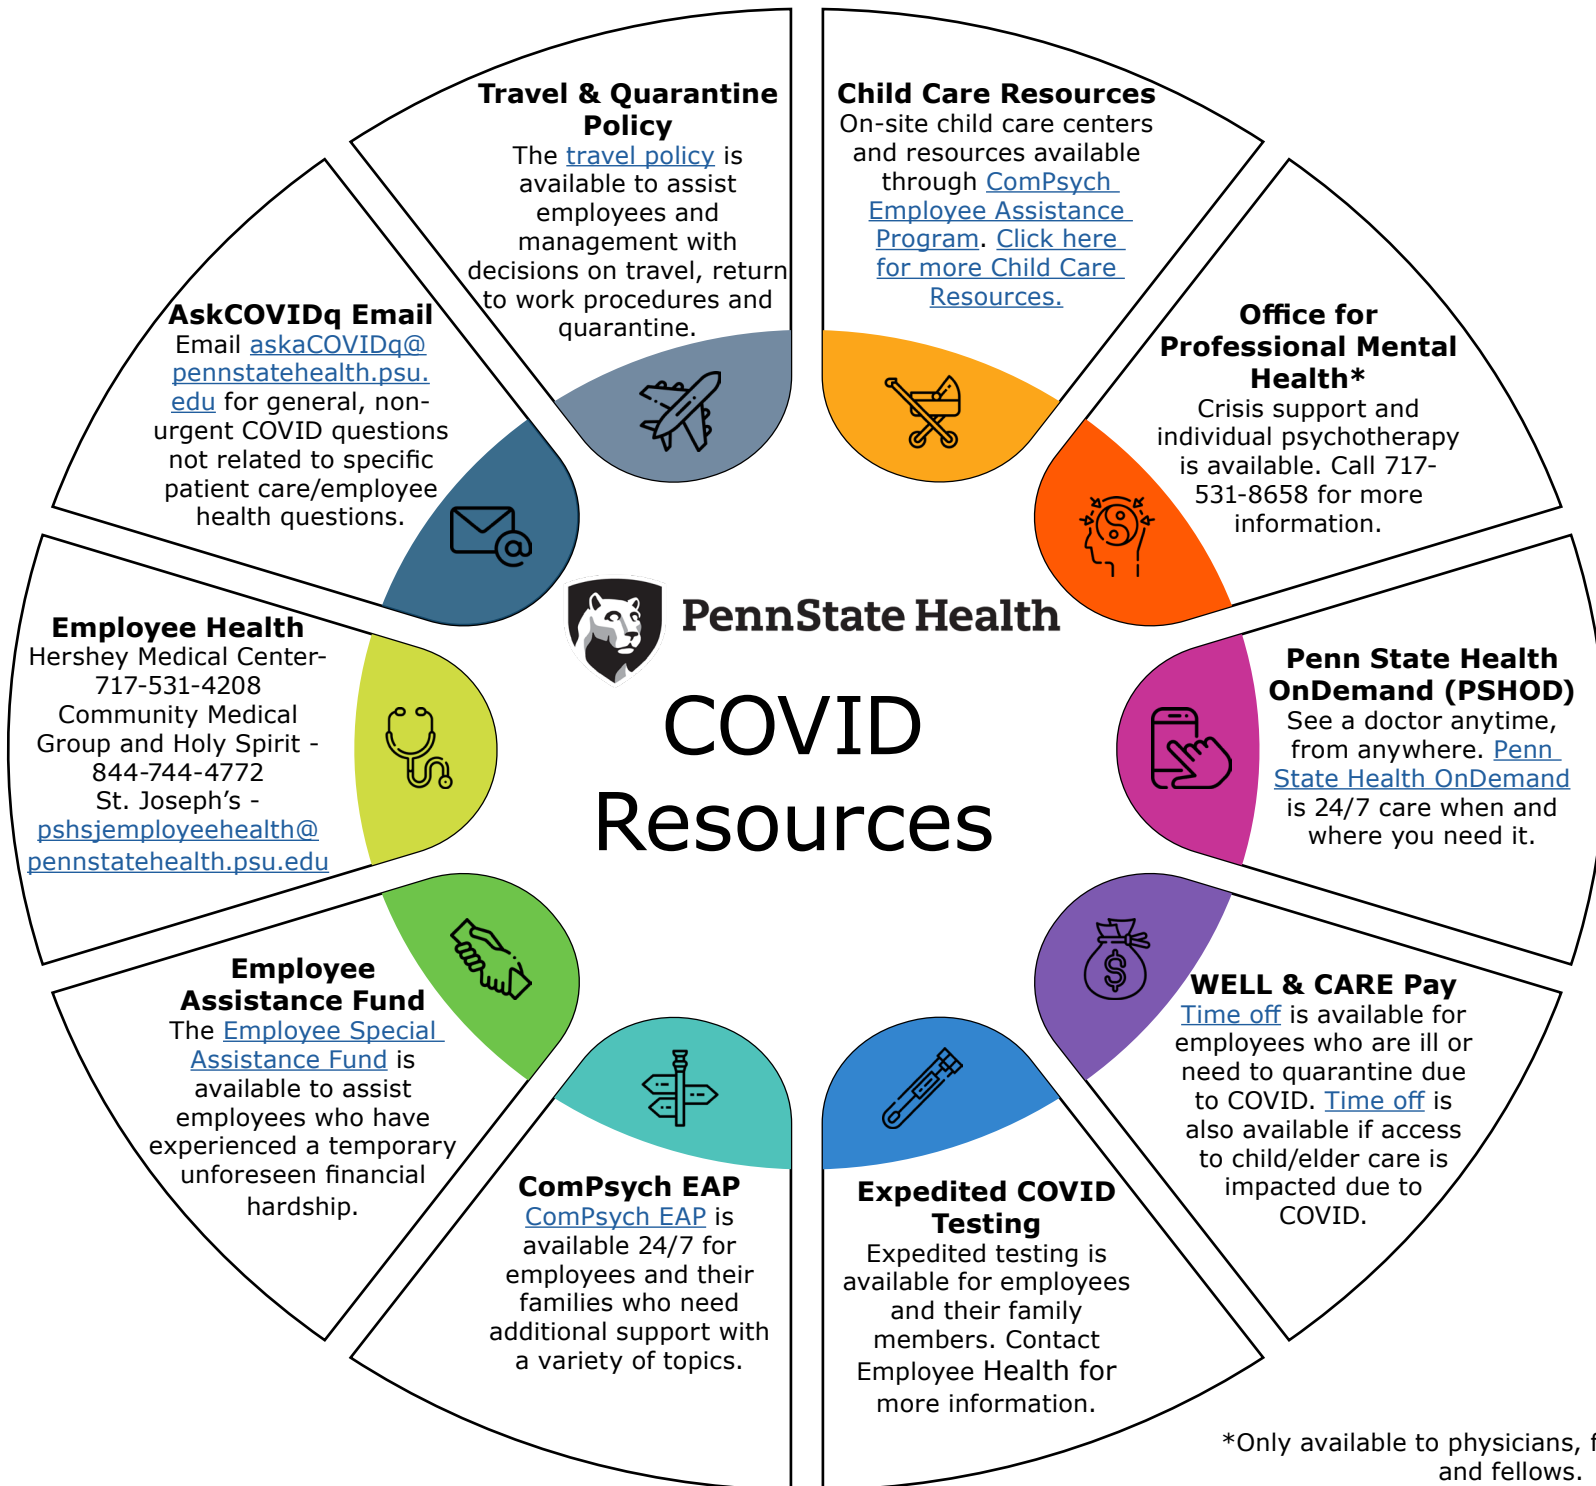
PennState Health

COVID Resources

**Travel & Quarantine Policy**
The travel policy is available to assist employees and management with decisions on travel, return to work procedures and quarantine.

**Child Care Resources**
On-site child care centers and resources available through ComPsych Employee Assistance Program. Click here for more Child Care Resources.

**Office for Professional Mental Health***
Crisis support and individual psychotherapy is available. Call 717-531-8658 for more information.

**Penn State Health OnDemand (PSHOD)**
See a doctor anytime, from anywhere. Penn State Health OnDemand is 24/7 care when and where you need it.

**WELL & CARE Pay**
Time off is available for employees who are ill or need to quarantine due to COVID. Time off is also available if access to child/elder care is impacted due to COVID.

**Expedited COVID Testing**
Expedited testing is available for employees and their family members. Contact Employee Health for more information.

**ComPsych EAP**
ComPsych EAP is available 24/7 for employees and their families who need additional support with a variety of topics.

**Employee Assistance Fund**
The Employee Special Assistance Fund is available to assist employees who have experienced a temporary unforeseen financial hardship.

**Employee Health**
Hershey Medical Center- 717-531-4208
Community Medical Group and Holy Spirit - 844-744-4772
St. Joseph's - pshsjemployeehealth@pennstatehealth.psu.edu

**AskCOVIDq Email**
Email askaCOVIDq@pennstatehealth.psu.edu for general, non-urgent COVID questions not related to specific patient care/employee health questions.

*Only available to physicians, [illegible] and fellows.